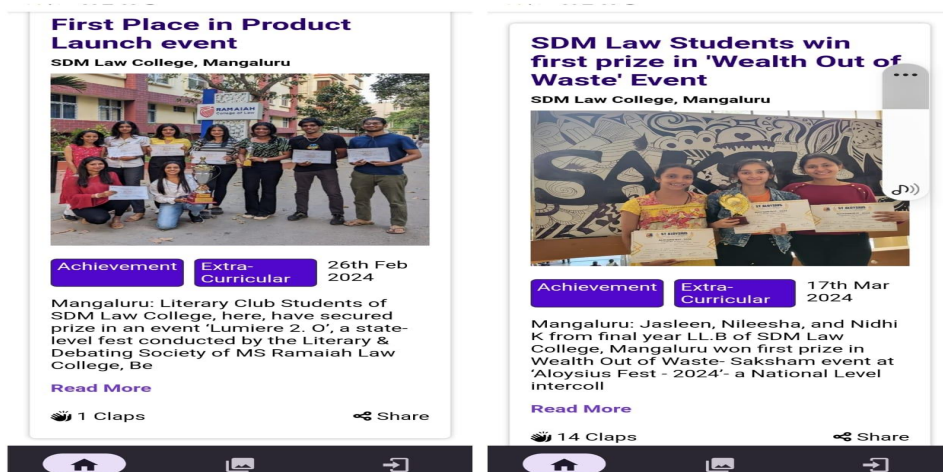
First Place in Product Launch event

SDM Law College, Mangaluru

RAMAIAH College of Law

Achievement

Extra-Curricular

26th Feb 2024

Mangaluru: Literary Club Students of SDM Law College, here, have secured prize in an event 'Lumiere 2. O', a state-level fest conducted by the Literary & Debating Society of MS Ramaiah Law College, Be

Read More

1 Claps

Share

SDM Law Students win first prize in 'Wealth Out of Waste' Event

SDM Law College, Mangaluru

Achievement

Extra-Curricular

17th Mar 2024

Mangaluru: Jasleen, Nileesha, and Nidhi K from final year LL.B of SDM Law College, Mangaluru won first prize in Wealth Out of Waste- Saksham event at 'Aloysius Fest - 2024'- a National Level intercoll

Read More

14 Claps

Share